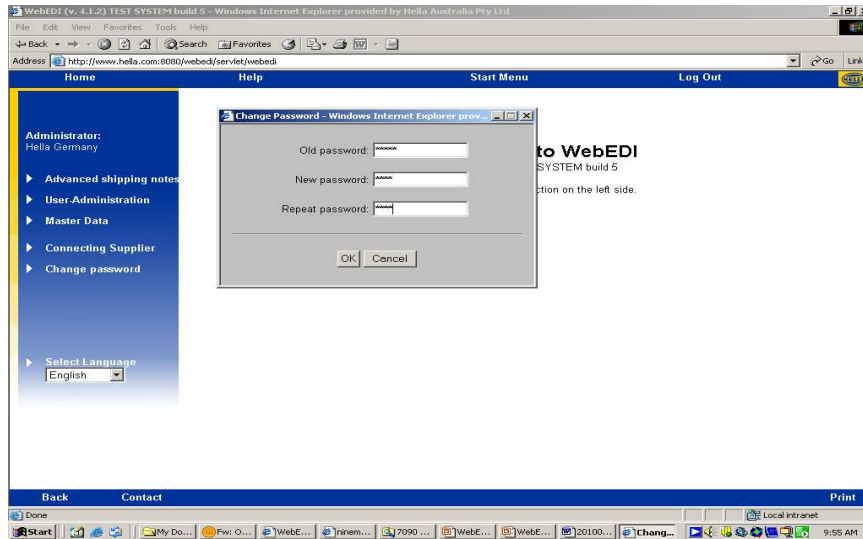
WebEDI (v. 4.1.2) TEST SYSTEM build 5 - Windows Internet Explorer provided by Hella Australia Pty Ltd

File Edit View Favorites Tools Help

Back Search Favorites

Address http://www.hella.com:8080/webedi/servlet/webedi

Go Links

Home Help Start Menu Log Out

Administrator:
Hella Germany

Advanced shipping notes
User-Administration
Master Data
Connecting Supplier
Change password

Select Language
English

to WebEDI
SYSTEM build 5
ction on the left side.

Change Password - Windows Internet Explorer prov...

Old password: ******
New password: *****
Repeat password: *****

OK Cancel

Back Contact Print

Done

Local intranet

Start My Do... Fw: O... WebE... ninem... 7090 ... WebE... WebE... 20100... Chang...

9:55 AM